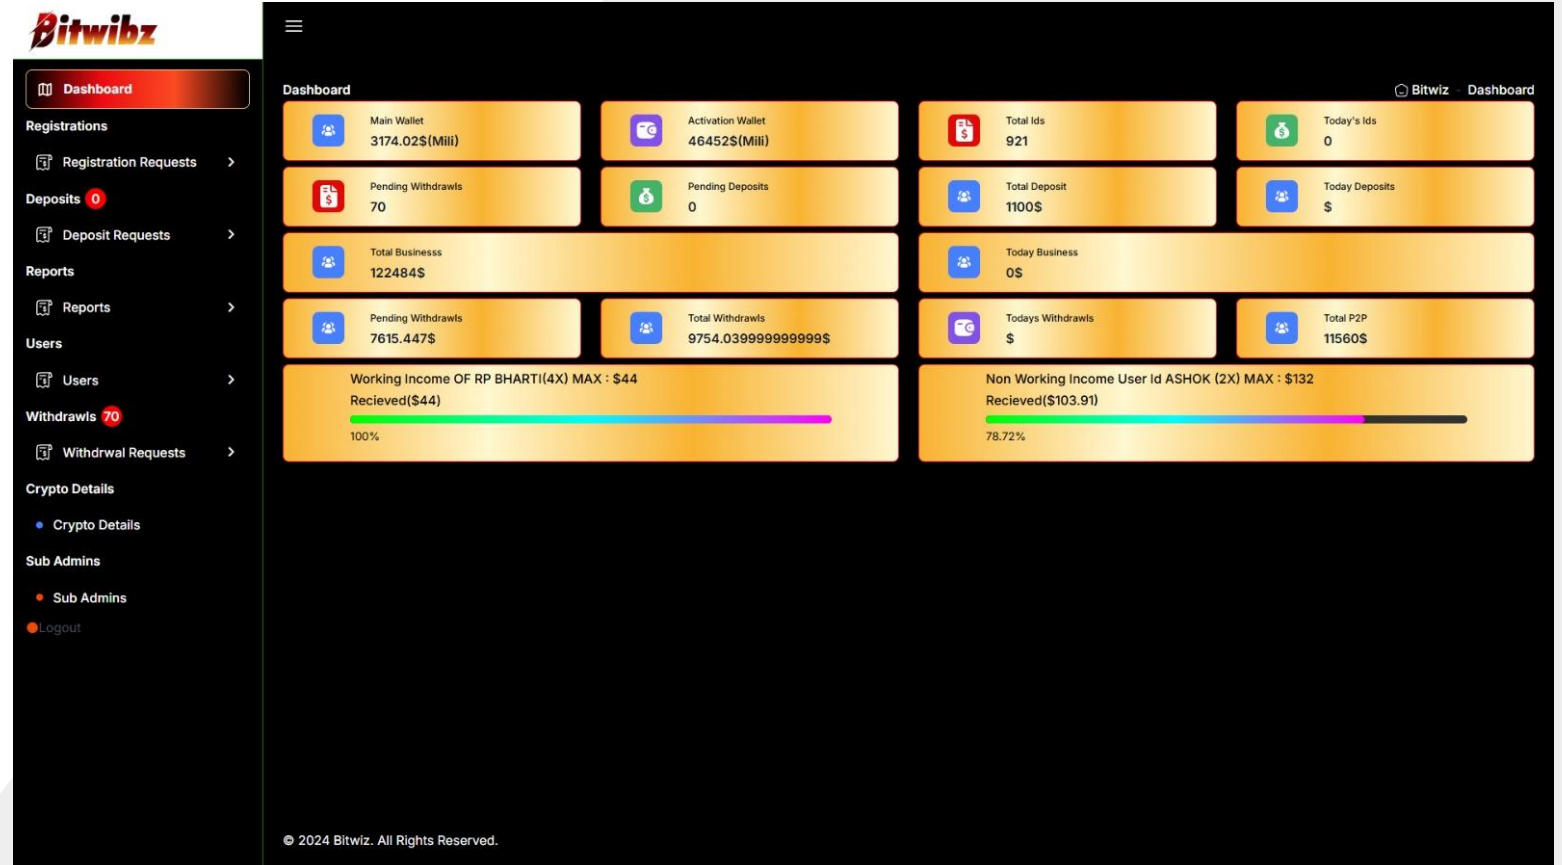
Bitwibz

Dashboard

Registrations

Registration Requests

Deposits 0

Deposit Requests

Reports

Reports

Users

Users

Withdrawls 70

Withdrwal Requests

Crypto Details

Crypto Details

Sub Admins

Sub Admins

Logout

Dashboard

Bitwiz - Dashboard

Main Wallet
3174.02$(Mili)

Activation Wallet
46452$(Mili)

Total Ids
921

Today's Ids
0

Pending Withdrawls
70

Pending Deposits
0

Total Deposit
1100$

Today Deposits
$

Total Businesss
122484$

Today Business
0$

Pending Withdrawls
7615.447$

Total Withdrawls
9754.039999999999$

Todays Withdrawls
$

Total P2P
11560$

Working Income OF RP BHARTI(4X) MAX : $44
Recieved($44)
100%

Non Working Income User Id ASHOK (2X) MAX : $132
Recieved($103.91)
78.72%

© 2024 Bitwiz. All Rights Reserved.